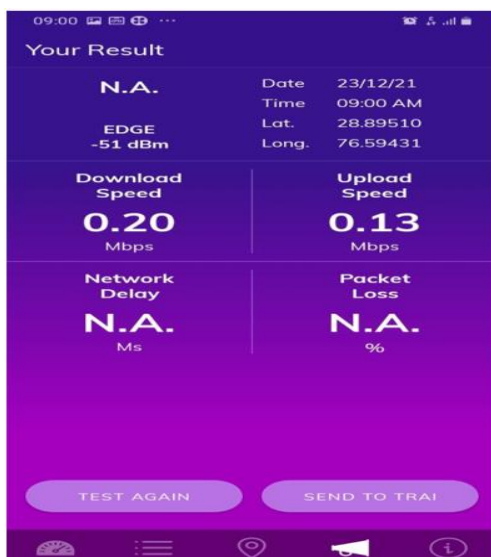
09:00

Your Result

N.A.

EDGE
-51 dBm

Date 23/12/21
Time 09:00 AM
Lat. 28.89510
Long. 76.59431

Download Speed
0.20
Mbps

Upload Speed
0.13
Mbps

Network Delay
N.A.
Ms

Packet Loss
N.A.
%

TEST AGAIN

SEND TO TRAI